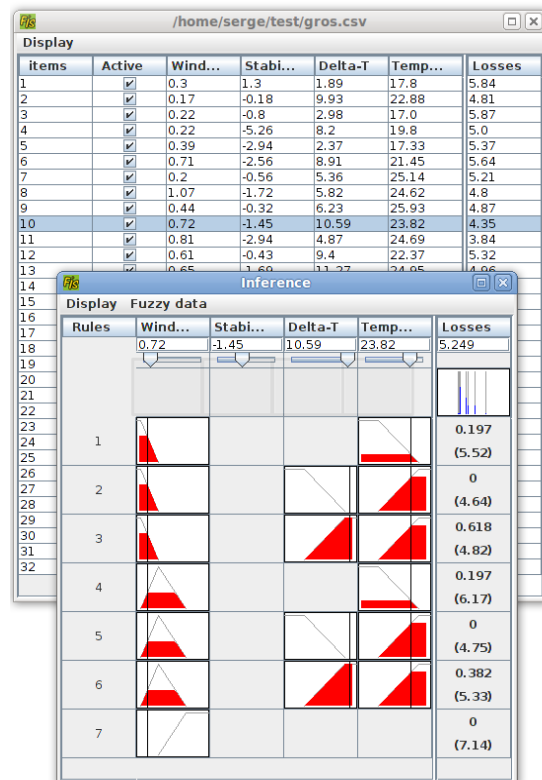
/home/serge/test/gros.csv

Display

| items | Active | Wind... | Stabi... | Delta-T | Temp... | Losses |
|---|---|---|---|---|---|---|
| 1 | ✔ | 0.3 | 1.3 | 1.89 | 17.8 | 5.84 |
| 2 | ✔ | 0.17 | -0.18 | 9.93 | 22.88 | 4.81 |
| 3 | ✔ | 0.22 | -0.8 | 2.98 | 17.0 | 5.87 |
| 4 | ✔ | 0.22 | -5.26 | 8.2 | 19.8 | 5.0 |
| 5 | ✔ | 0.39 | -2.94 | 2.37 | 17.33 | 5.37 |
| 6 | ✔ | 0.71 | -2.56 | 8.91 | 21.45 | 5.64 |
| 7 | ✔ | 0.2 | -0.56 | 5.36 | 25.14 | 5.21 |
| 8 | ✔ | 1.07 | -1.72 | 5.82 | 24.62 | 4.8 |
| 9 | ✔ | 0.44 | -0.32 | 6.23 | 25.93 | 4.87 |
| 10 | ✔ | 0.72 | -1.45 | 10.59 | 23.82 | 4.35 |
| 11 | ✔ | 0.81 | -2.94 | 4.87 | 24.69 | 3.84 |
| 12 | ✔ | 0.61 | -0.43 | 9.4 | 22.37 | 5.32 |
| 13 | ✔ | 0.65 | -1.69 | 11.27 | 24.95 | 4.96 |
| 14 | | | | | | |
| 15 | | | | | | |
| 16 | | | | | | |
| 17 | | | | | | |
| 18 | | | | | | |
| 19 | | | | | | |
| 20 | | | | | | |
| 21 | | | | | | |
| 22 | | | | | | |
| 23 | | | | | | |
| 24 | | | | | | |
| 25 | | | | | | |
| 26 | | | | | | |
| 27 | | | | | | |
| 28 | | | | | | |
| 29 | | | | | | |
| 30 | | | | | | |
| 31 | | | | | | |
| 32 | | | | | | |

Inference

Display Fuzzy data

| Rules | Wind... | Stabi... | Delta-T | Temp... | Losses |
|---|---|---|---|---|---|
| | 0.72 | -1.45 | 10.59 | 23.82 | 5.249 |
| 1 | | | | | 0.197 (5.52) |
| 2 | | | | | 0 (4.64) |
| 3 | | | | | 0.618 (4.82) |
| 4 | | | | | 0.197 (6.17) |
| 5 | | | | | 0 (4.75) |
| 6 | | | | | 0.382 (5.33) |
| 7 | | | | | 0 (7.14) |